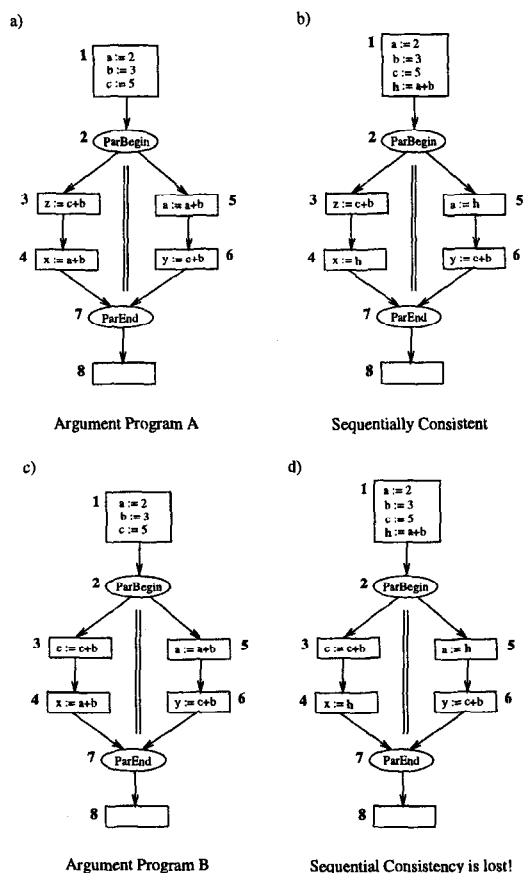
a)

1
a := 2
b := 3
c := 5

2
ParBegin

3
z := c+b

5
a := a+b

4
x := a+b

6
y := c+b

7
ParEnd

8

Argument Program A

b)

1
a := 2
b := 3
c := 5
h := a+b

2
ParBegin

3
z := c+b

5
a := h

4
x := h

6
y := c+b

7
ParEnd

8

Sequentially Consistent

c)

1
a := 2
b := 3
c := 5

2
ParBegin

3
c := c+b

5
a := a+b

4
x := a+b

6
y := c+b

7
ParEnd

8

Argument Program B

d)

1
a := 2
b := 3
c := 5
h := a+b

2
ParBegin

3
c := c+b

5
a := h

4
x := h

6
y := c+b

7
ParEnd

8

Sequential Consistency is lost!